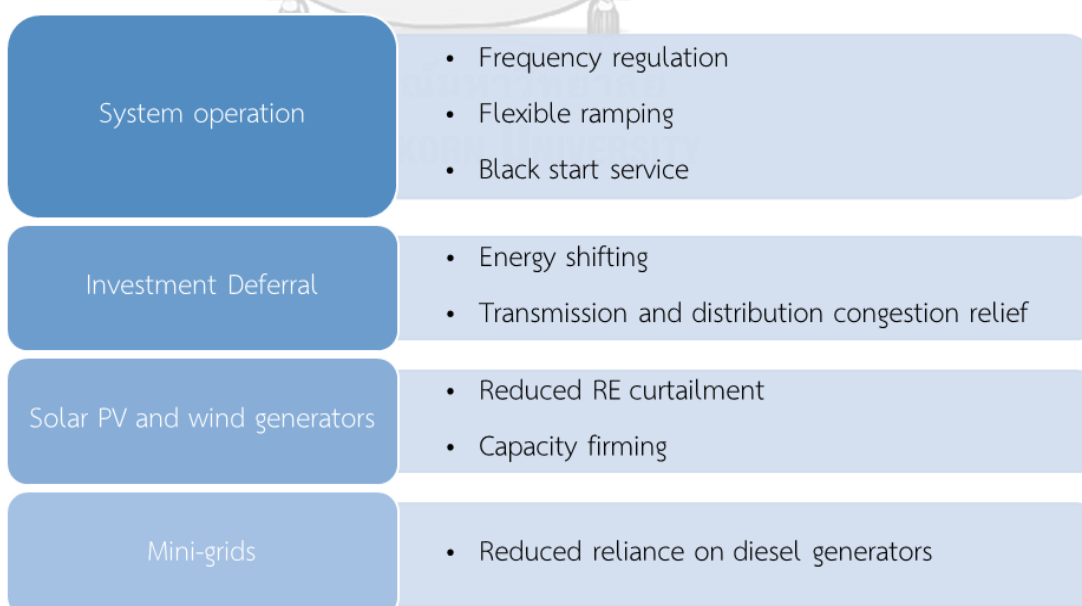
System operation

- Frequency regulation
- Flexible ramping
- Black start service

Investment Deferral

- Energy shifting
- Transmission and distribution congestion relief

Solar PV and wind generators

- Reduced RE curtailment
- Capacity firming

Mini-grids

- Reduced reliance on diesel generators